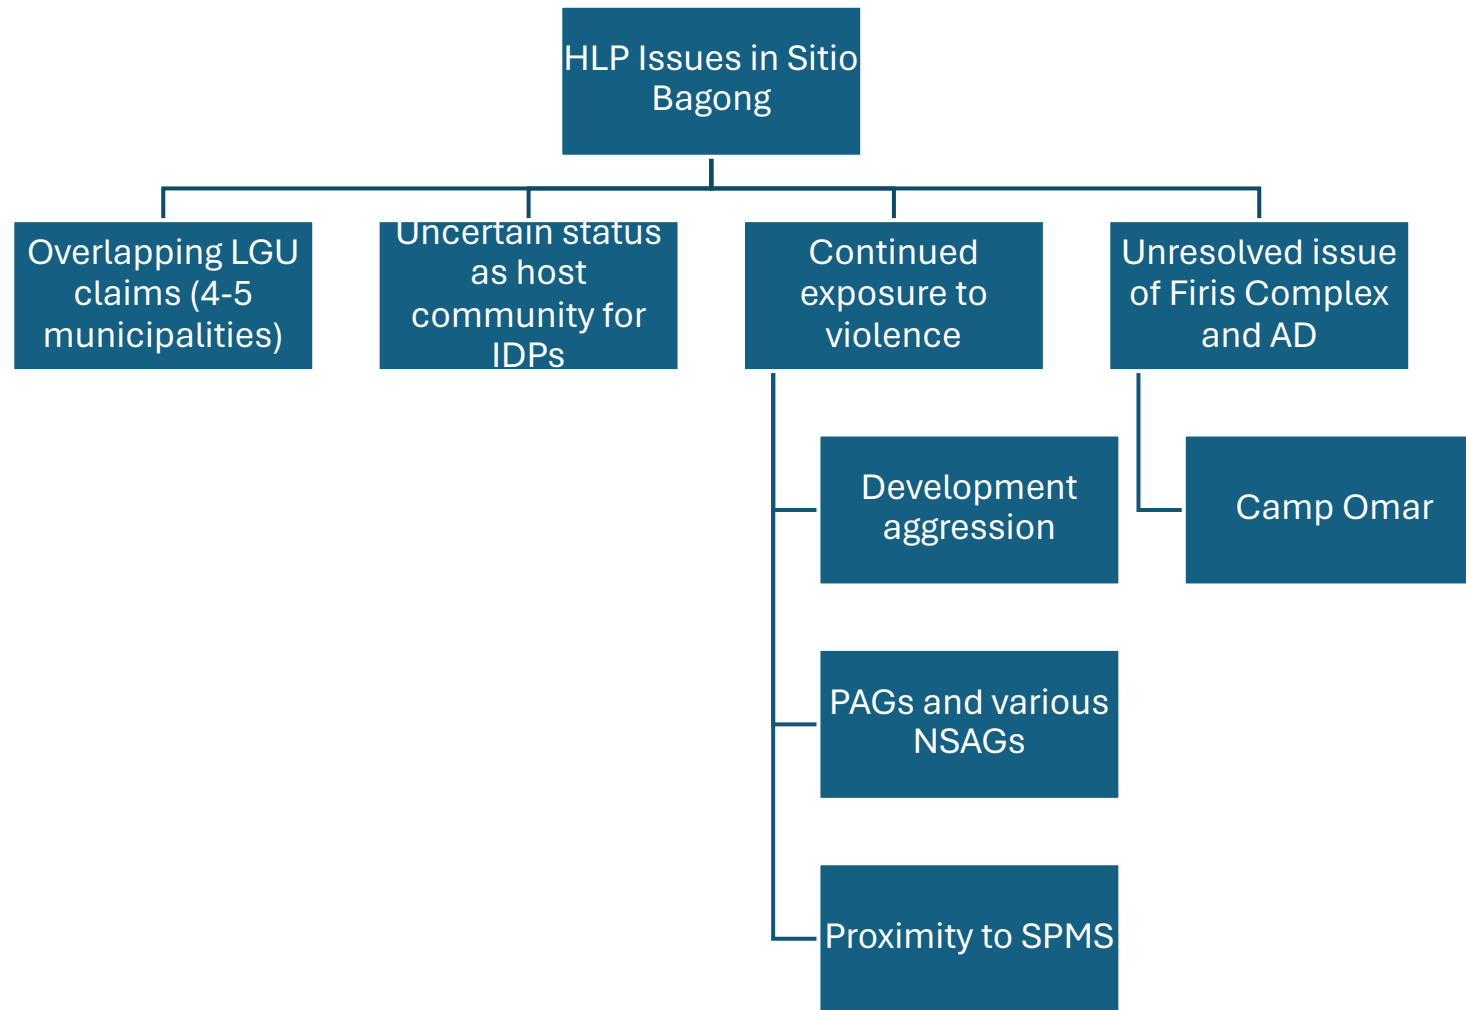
HLP Issues in Sitio Bagong

Overlapping LGU claims (4-5 municipalities)

Uncertain status as host community for IDPs

Continued exposure to violence

Unresolved issue of Firis Complex and AD

Development aggression

PAGs and various NSAGs

Proximity to SPMS

Camp Omar